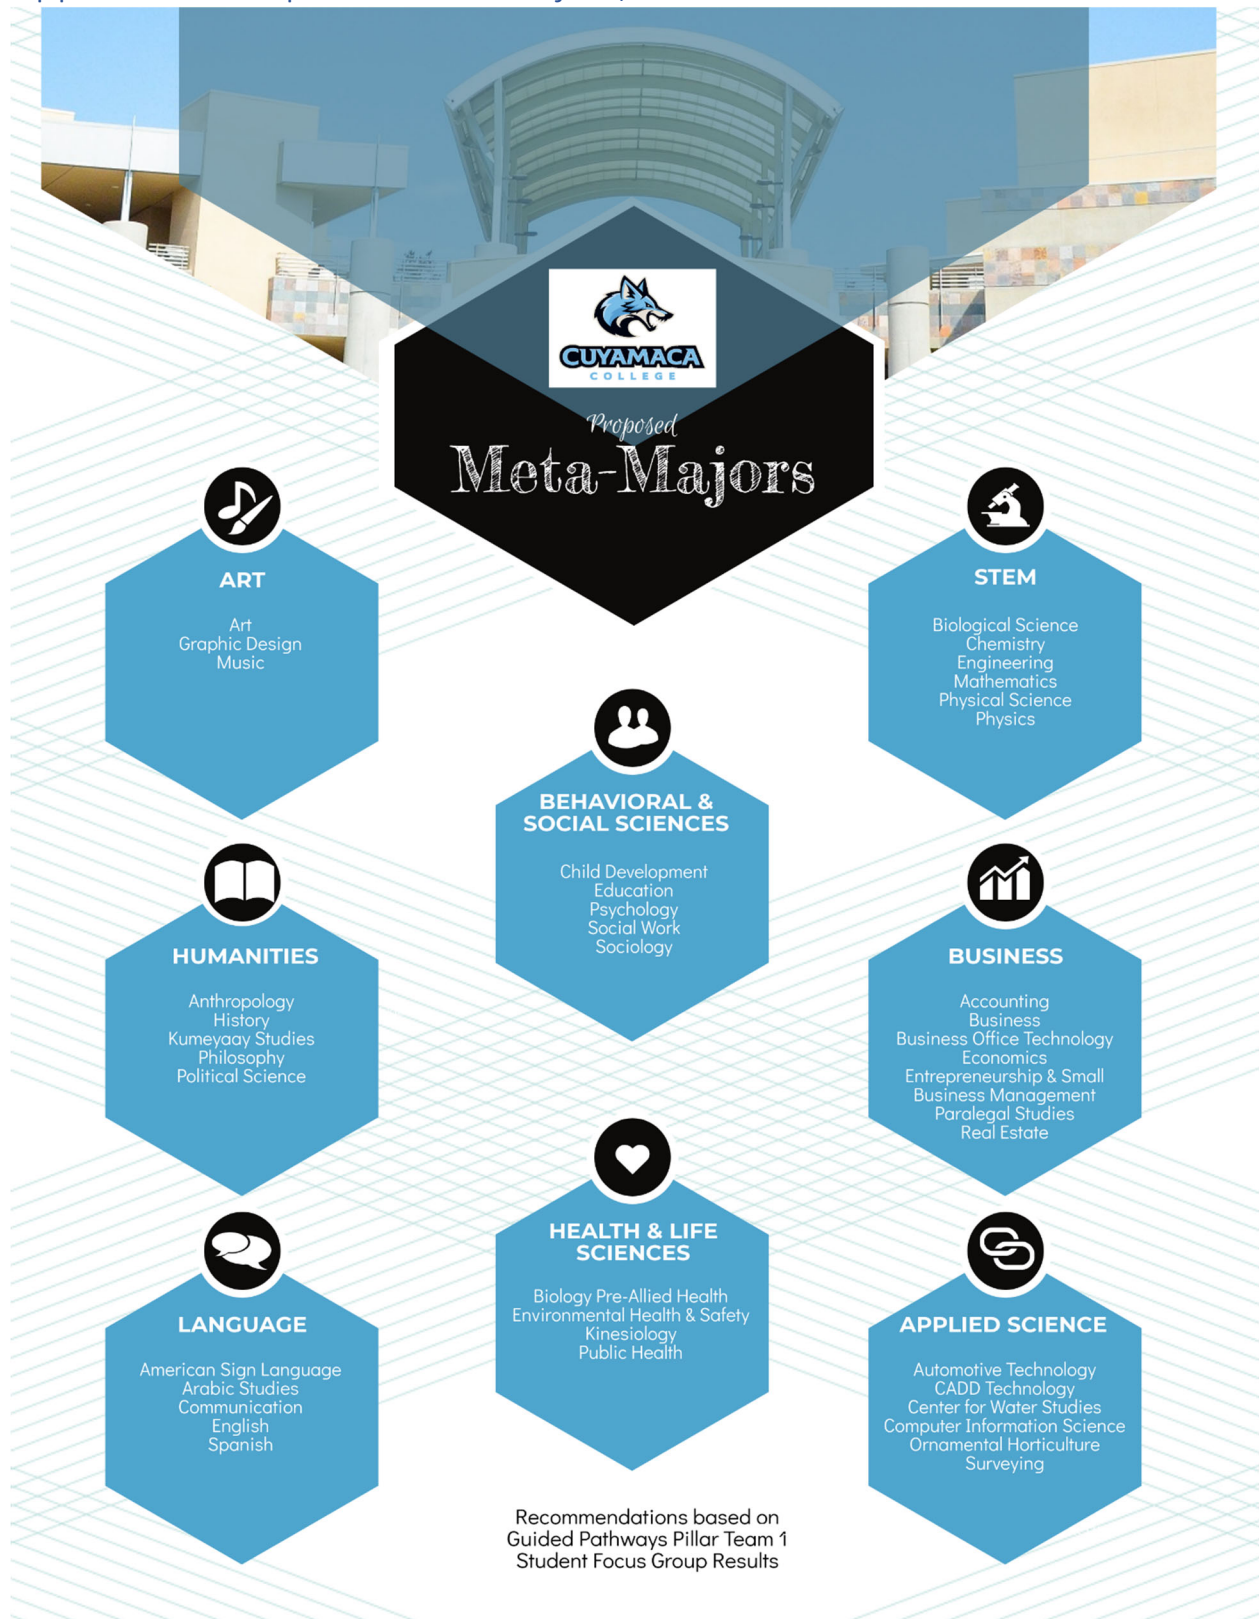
CUYAMACA COLLEGE

Proposed
Meta-Majors

ART

Art
Graphic Design
Music

STEM

Biological Science
Chemistry
Engineering
Mathematics
Physical Science
Physics

BEHAVIORAL & SOCIAL SCIENCES

Child Development
Education
Psychology
Social Work
Sociology

HUMANITIES

Anthropology
History
Kumeyaay Studies
Philosophy
Political Science

BUSINESS

Accounting
Business
Business Office Technology
Economics
Entrepreneurship & Small Business Management
Paralegal Studies
Real Estate

HEALTH & LIFE SCIENCES

Biology Pre-Allied Health
Environmental Health & Safety
Kinesiology
Public Health

LANGUAGE

American Sign Language
Arabic Studies
Communication
English
Spanish

APPLIED SCIENCE

Automotive Technology
CADD Technology
Center for Water Studies
Computer Information Science
Ornamental Horticulture
Surveying

Recommendations based on Guided Pathways Pillar Team 1 Student Focus Group Results